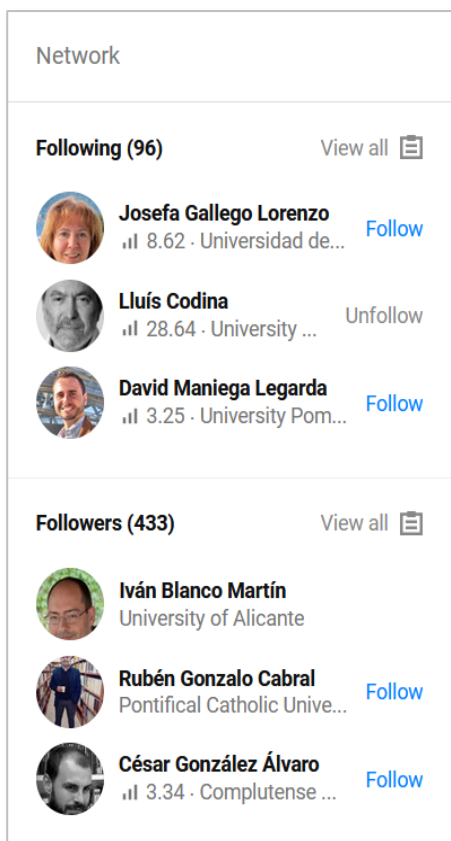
Network

**Following (96)** View all

**Josefa Gallego Lorenzo**
8.62 · Universidad de... Follow

**Lluís Codina**
28.64 · University ... Unfollow

**David Maniega Legarda**
3.25 · University Pom... Follow

**Followers (433)** View all

**Iván Blanco Martín**
University of Alicante

**Rubén Gonzalo Cabral**
Pontifical Catholic Unive... Follow

**César González Álvaro**
3.34 · Complutense ... Follow